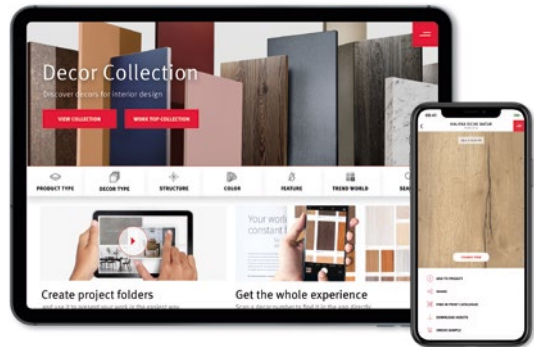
Decor Collection

Discover decors for interior design

VIEW COLLECTION

WORK TOP COLLECTION

PRODUCT TYPE

DECOR TYPE

STRUCTURE

COLOR

FEATURE

TREND WORLD

SEA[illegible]

Create project folders

and use it to present your work in the easiest way

Your world constant f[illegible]

Get the whole experience

Scan a decor number to find it in the app directly

HALIFAX EICHE NATUR

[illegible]

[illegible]

ADD TO PROJECT

SHARE

FIND IN PRINT CATALOGUE

DOWNLOAD ASSETS

ORDER SAMPLE